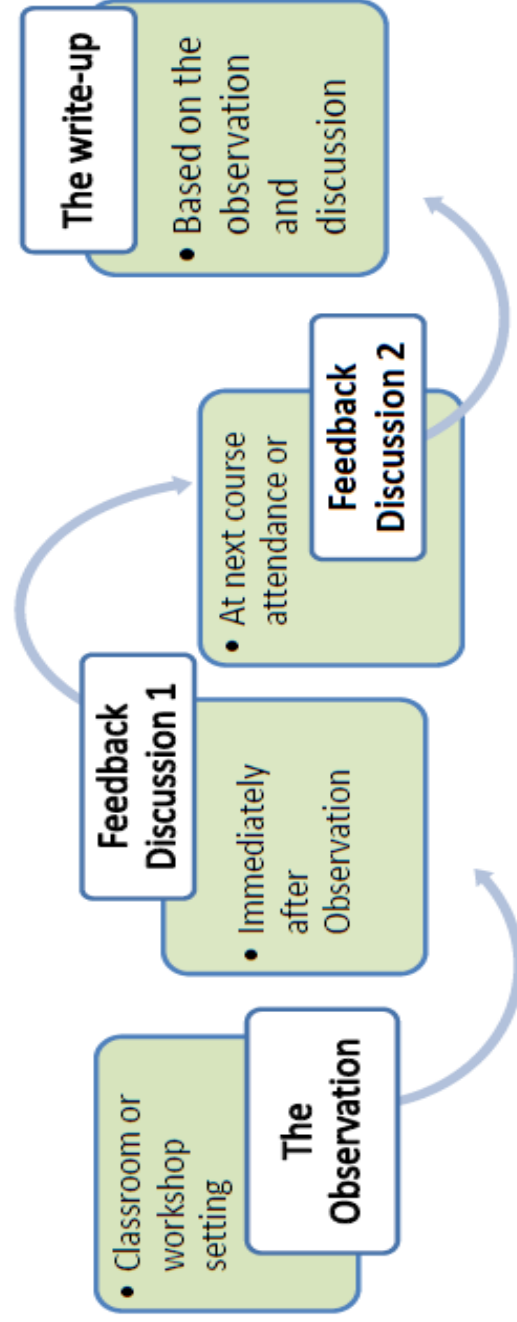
The Observation

• Classroom or workshop setting

Feedback Discussion 1

• Immediately after Observation

Feedback Discussion 2

• At next course attendance or

The write-up

• Based on the observation and discussion